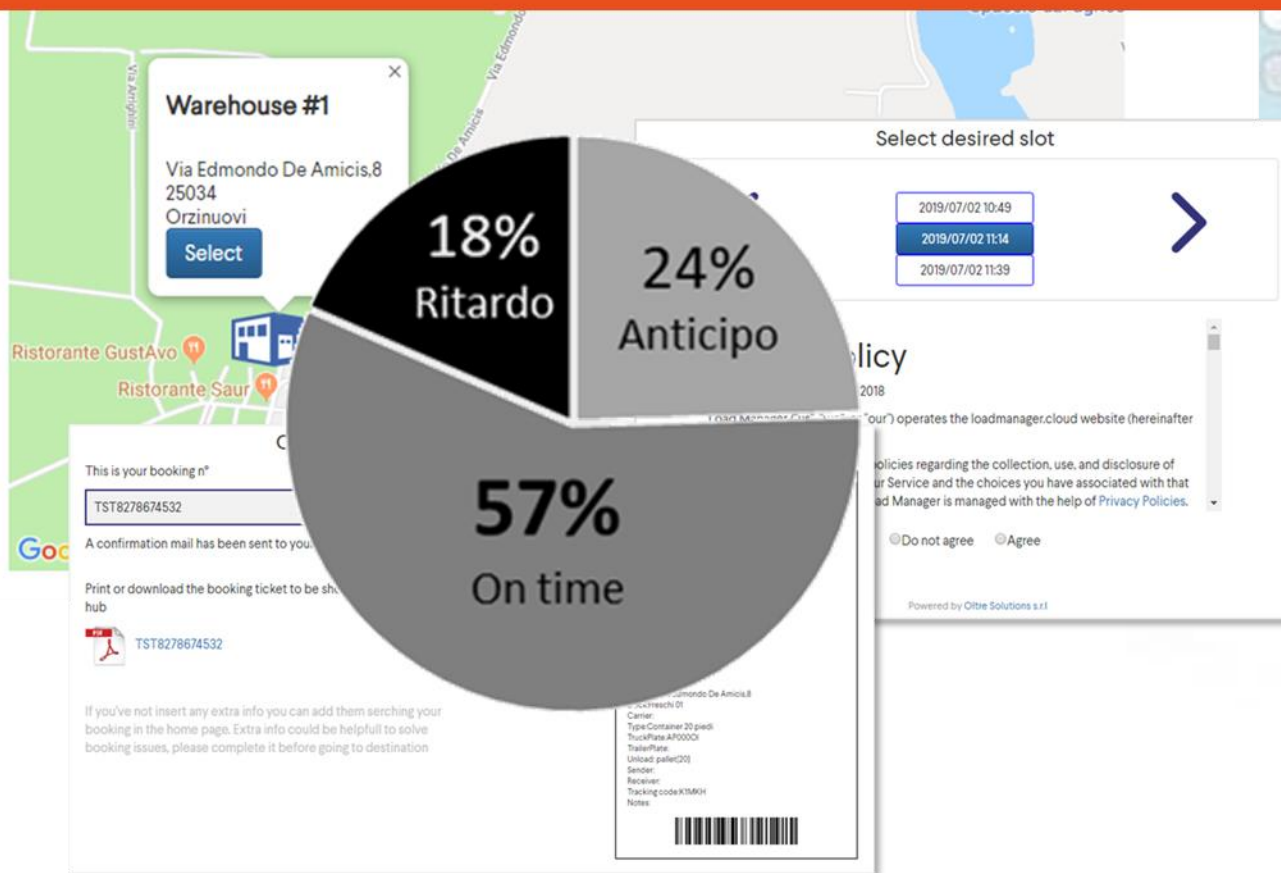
Via Arrighini

Via Edmondo De Amicis

Warehouse #1

Via Edmondo De Amicis,8
25034
Orzinuovi

Select

Ristorante GustAvo

Ristorante Saur

Select desired slot

2019/07/02 10:49
2019/07/02 11:14
2019/07/02 11:39

18%
Ritardo

24%
Anticipo

57%
On time

licy

2018

Load Manager Cu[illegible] "our") operates the loadmanager.cloud website (hereinafter

olicies regarding the collection, use, and disclosure of ur Service and the choices you have associated with that ad Manager is managed with the help of Privacy Policies.

Do not agree Agree

Powered by Oltie Solutions s.r.l

C

This is your booking n°

TST8278674532

A confirmation mail has been sent to you.

Print or download the booking ticket to be sh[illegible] hub

TST8278674532

If you've not insert any extra info you can add them serching your booking in the home page. Extra info could be helpfull to solve booking issues, please complete it before going to destination

Goo

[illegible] Edmondo De Amicis,8
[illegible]:Freschi 01
Carrier:
Type:Container 20 piedi
TruckPlate:AP000CI
TrailerPlate:
Unload: pallet(20)
Sender:
Receiver:
Tracking code:K1MKH
Notes: